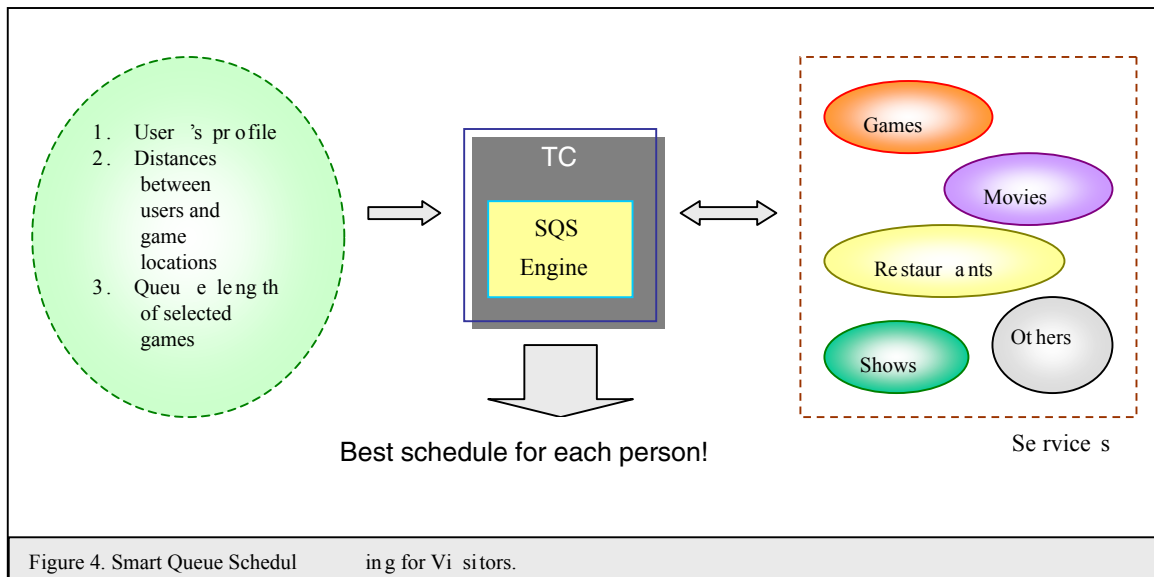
1. User 's pr ofile
2. Distances between users and game locations
3. Queu e len gth of selected games

TC

SQS Engine

Games

Movies

Re staur ants

Shows

Ot hers

Best schedule for each person!

Se rvice s

Figure 4. Smart Queue Schedul ing for Vi sitors.